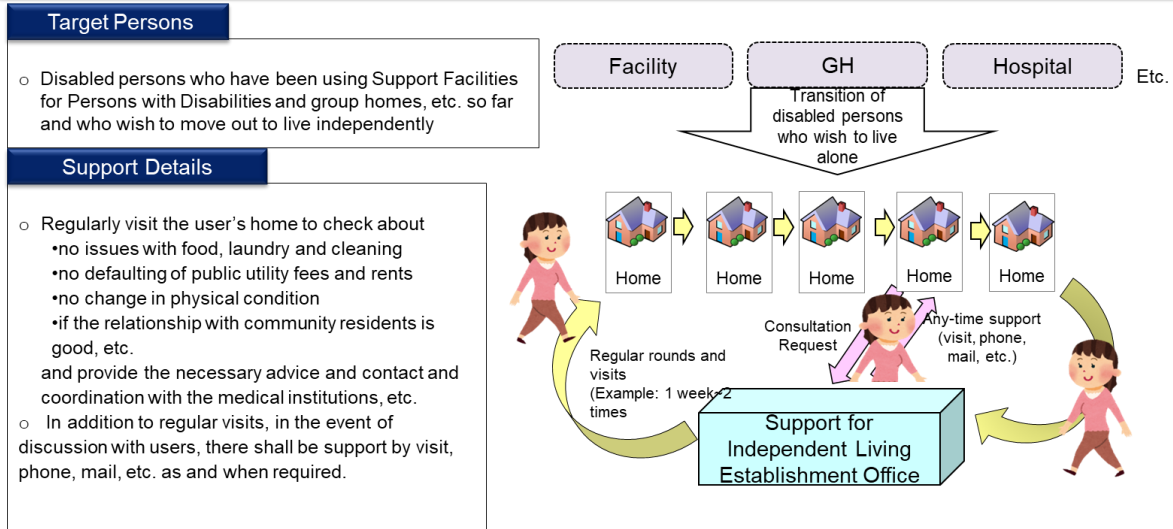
Target Persons

o Disabled persons who have been using Support Facilities for Persons with Disabilities and group homes, etc. so far and who wish to move out to live independently

Support Details

o Regularly visit the user's home to check about
•no issues with food, laundry and cleaning
•no defaulting of public utility fees and rents
•no change in physical condition
•if the relationship with community residents is good, etc.
and provide the necessary advice and contact and coordination with the medical institutions, etc.
o In addition to regular visits, in the event of discussion with users, there shall be support by visit, phone, mail, etc. as and when required.

Facility

GH

Hospital

Etc.

Transition of disabled persons who wish to live alone

Home

Home

Home

Home

Home

Consultation Request

Any-time support (visit, phone, mail, etc.)

Regular rounds and visits (Example: 1 week-2 times)

Support for Independent Living Establishment Office